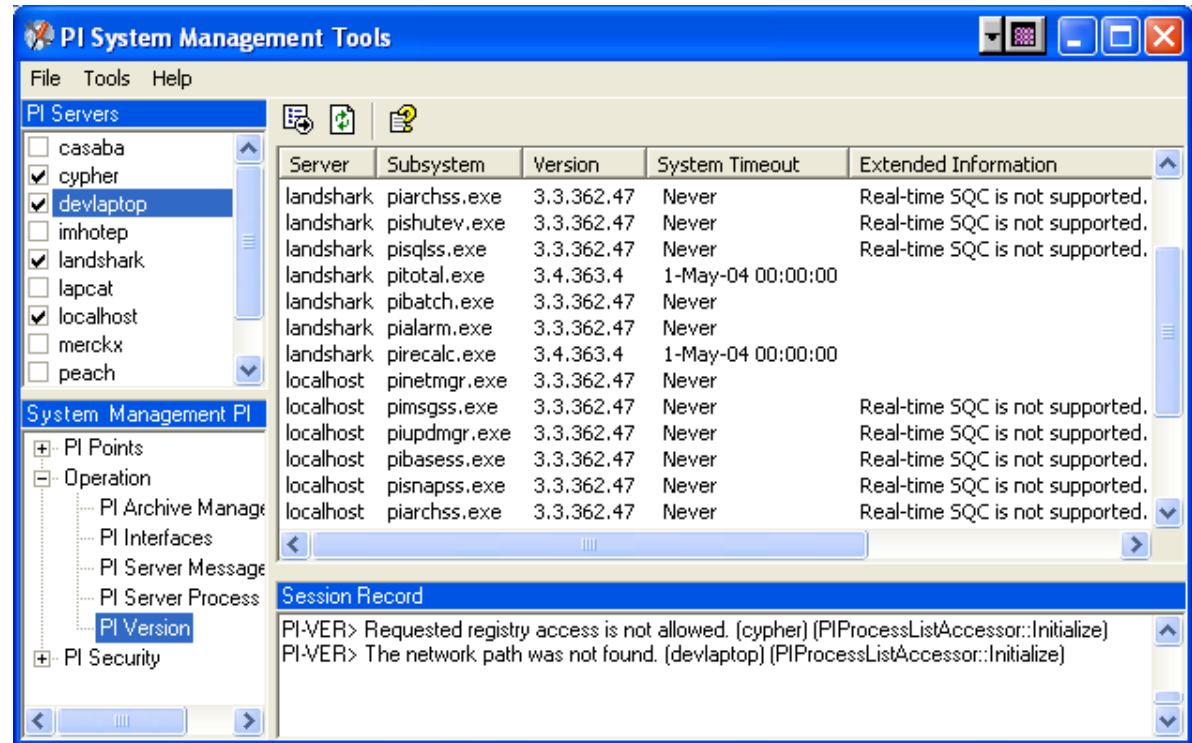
PI System Management Tools

File Tools Help

PI Servers

casaba
cypher
devlaptop
imhotep
landshark
lapcat
localhost
merckx
peach

System Management PI

PI Points
Operation
PI Archive Manage
PI Interfaces
PI Server Message
PI Server Process
PI Version
PI Security

| Server | Subsystem | Version | System Timeout | Extended Information |
|---|---|---|---|---|
| landshark | piarchss.exe | 3.3.362.47 | Never | Real-time SQC is not supported. |
| landshark | pishutev.exe | 3.3.362.47 | Never | Real-time SQC is not supported. |
| landshark | pisqlss.exe | 3.3.362.47 | Never | Real-time SQC is not supported. |
| landshark | pitotal.exe | 3.4.363.4 | 1-May-04 00:00:00 | |
| landshark | pibatch.exe | 3.3.362.47 | Never | |
| landshark | pialarm.exe | 3.3.362.47 | Never | |
| landshark | pirecalc.exe | 3.4.363.4 | 1-May-04 00:00:00 | |
| localhost | pinetmgr.exe | 3.3.362.47 | Never | |
| localhost | pimsgss.exe | 3.3.362.47 | Never | Real-time SQC is not supported. |
| localhost | piupdmgr.exe | 3.3.362.47 | Never | Real-time SQC is not supported. |
| localhost | pibasess.exe | 3.3.362.47 | Never | Real-time SQC is not supported. |
| localhost | pisnapss.exe | 3.3.362.47 | Never | Real-time SQC is not supported. |
| localhost | piarchss.exe | 3.3.362.47 | Never | Real-time SQC is not supported. |

Session Record

PI-VER> Requested registry access is not allowed. (cypher) (PIProcessListAccessor::Initialize)
PI-VER> The network path was not found. (devlaptop) (PIProcessListAccessor::Initialize)